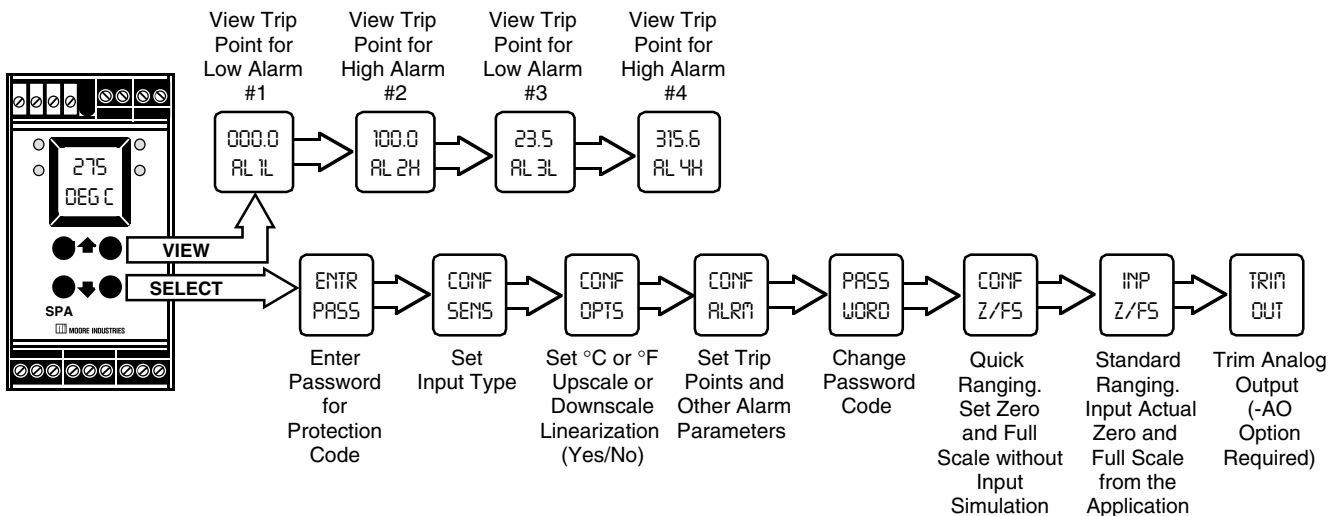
View Trip Point for Low Alarm #1

View Trip Point for High Alarm #2

View Trip Point for Low Alarm #3

View Trip Point for High Alarm #4

275
DEG C

VIEW

SELECT

SPA

MOORE INDUSTRIES

000.0
AL 1L

100.0
AL 2H

23.5
AL 3L

315.6
AL 4H

ENTR
PASS

CONF
SENS

CONF
OPTS

CONF
ALRM

PASS
WORD

CONF
Z/FS

INP
Z/FS

TRIM
OUT

Enter Password for Protection Code

Set Input Type

Set °C or °F Upscale or Downscale Linearization (Yes/No)

Set Trip Points and Other Alarm Parameters

Change Password Code

Quick Ranging. Set Zero and Full Scale without Input Simulation

Standard Ranging. Input Actual Zero and Full Scale from the Application

Trim Analog Output (-AO Option Required)